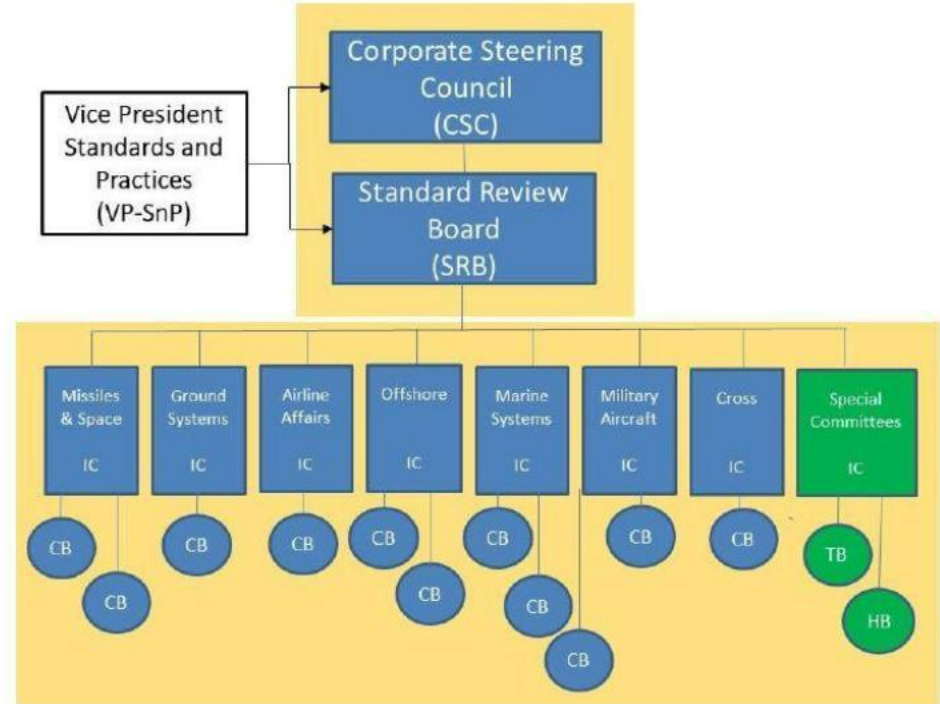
Vice President Standards and Practices (VP-SnP)

Corporate Steering Council (CSC)

Standard Review Board (SRB)

Missiles & Space IC

CB

CB

Ground Systems IC

CB

Airline Affairs IC

CB

Offshore IC

CB

CB

Marine Systems IC

CB

CB

CB

Military Aircraft IC

CB

Cross IC

CB

Special Committees IC

TB

HB